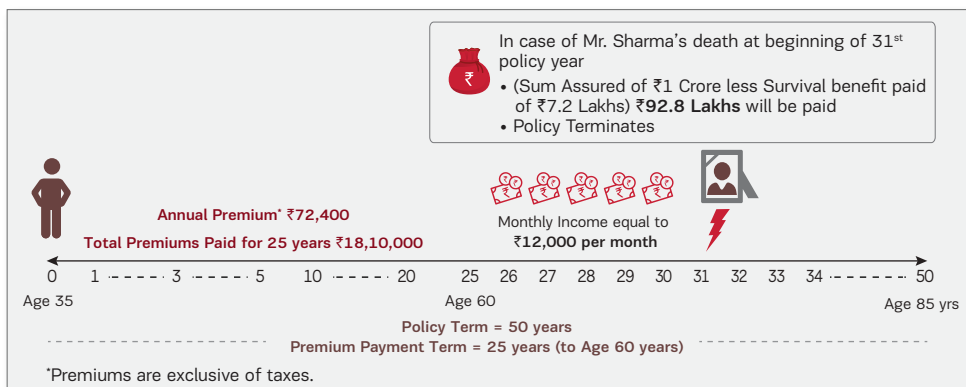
In case of Mr. Sharma's death at beginning of 31$^{st}$ policy year

• (Sum Assured of ₹1 Crore less Survival benefit paid of ₹7.2 Lakhs) ₹92.8 Lakhs will be paid

• Policy Terminates

Annual Premium* ₹72,400

Total Premiums Paid for 25 years ₹18,10,000

Monthly Income equal to ₹12,000 per month

0 1 3 5 10 20 25 26 27 28 29 30 31 32 33 34 50

Age 35

Age 60

Age 85 yrs

Policy Term = 50 years

Premium Payment Term = 25 years (to Age 60 years)

*Premiums are exclusive of taxes.